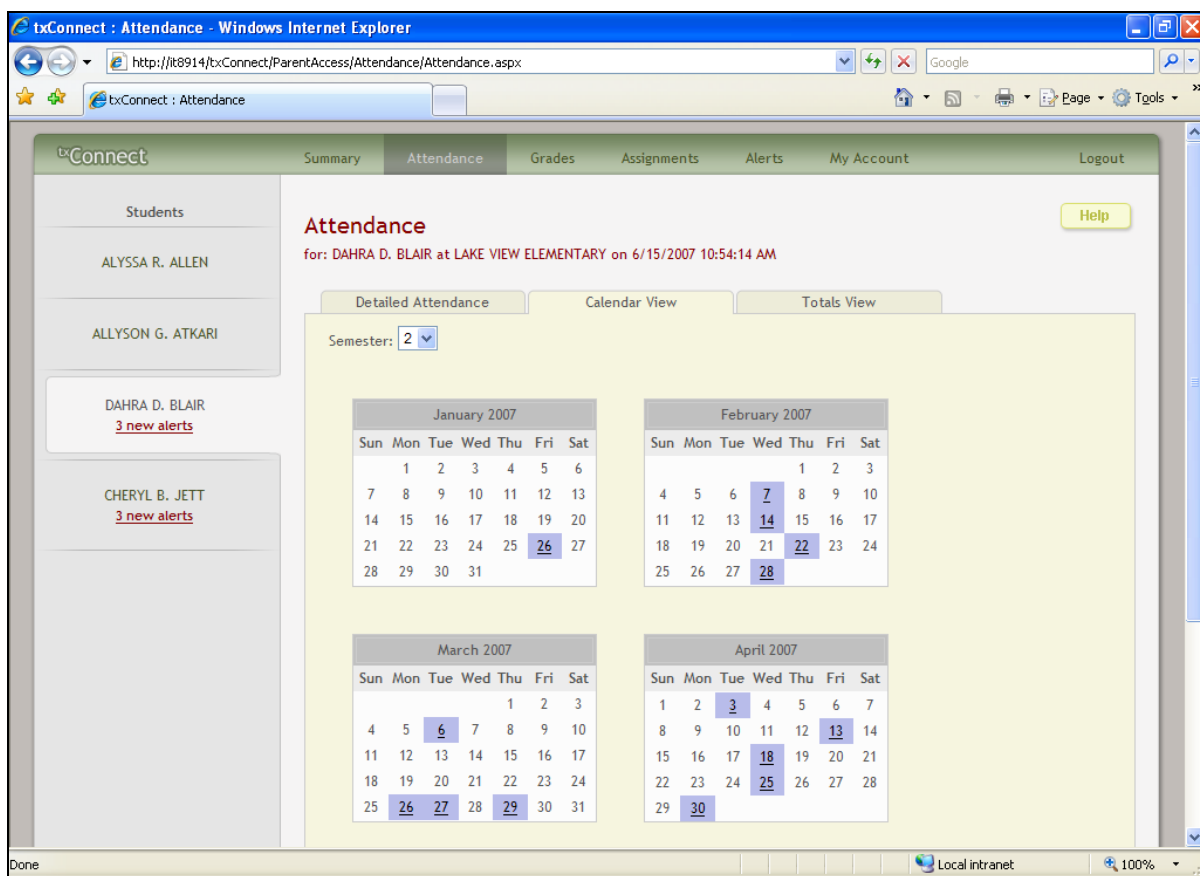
txConnect : Attendance - Windows Internet Explorer

http://it8914/txConnect/ParentAccess/Attendance/Attendance.aspx

Google

txConnect : Attendance

Page ▾ Tools ▾

txConnect

Summary Attendance Grades Assignments Alerts My Account Logout

Students

ALYSSA R. ALLEN

ALLYSON G. ATKARI

DAHRA D. BLAIR
3 new alerts

CHERYL B. JETT
3 new alerts

Attendance

for: DAHRA D. BLAIR at LAKE VIEW ELEMENTARY on 6/15/2007 10:54:14 AM

Help

Detailed Attendance | Calendar View | Totals View

Semester: 2

| January 2007 | | | | | | |
|---|---|---|---|---|---|---|
| Sun | Mon | Tue | Wed | Thu | Fri | Sat |
| | 1 | 2 | 3 | 4 | 5 | 6 |
| 7 | 8 | 9 | 10 | 11 | 12 | 13 |
| 14 | 15 | 16 | 17 | 18 | 19 | 20 |
| 21 | 22 | 23 | 24 | 25 | 26 | 27 |
| 28 | 29 | 30 | 31 | | | |

| February 2007 | | | | | | |
|---|---|---|---|---|---|---|
| Sun | Mon | Tue | Wed | Thu | Fri | Sat |
| | | | | 1 | 2 | 3 |
| 4 | 5 | 6 | 7 | 8 | 9 | 10 |
| 11 | 12 | 13 | 14 | 15 | 16 | 17 |
| 18 | 19 | 20 | 21 | 22 | 23 | 24 |
| 25 | 26 | 27 | 28 | | | |

| March 2007 | | | | | | |
|---|---|---|---|---|---|---|
| Sun | Mon | Tue | Wed | Thu | Fri | Sat |
| | | | | 1 | 2 | 3 |
| 4 | 5 | 6 | 7 | 8 | 9 | 10 |
| 11 | 12 | 13 | 14 | 15 | 16 | 17 |
| 18 | 19 | 20 | 21 | 22 | 23 | 24 |
| 25 | 26 | 27 | 28 | 29 | 30 | 31 |

| April 2007 | | | | | | |
|---|---|---|---|---|---|---|
| Sun | Mon | Tue | Wed | Thu | Fri | Sat |
| 1 | 2 | 3 | 4 | 5 | 6 | 7 |
| 8 | 9 | 10 | 11 | 12 | 13 | 14 |
| 15 | 16 | 17 | 18 | 19 | 20 | 21 |
| 22 | 23 | 24 | 25 | 26 | 27 | 28 |
| 29 | 30 | | | | | |

Done

Local intranet

100%